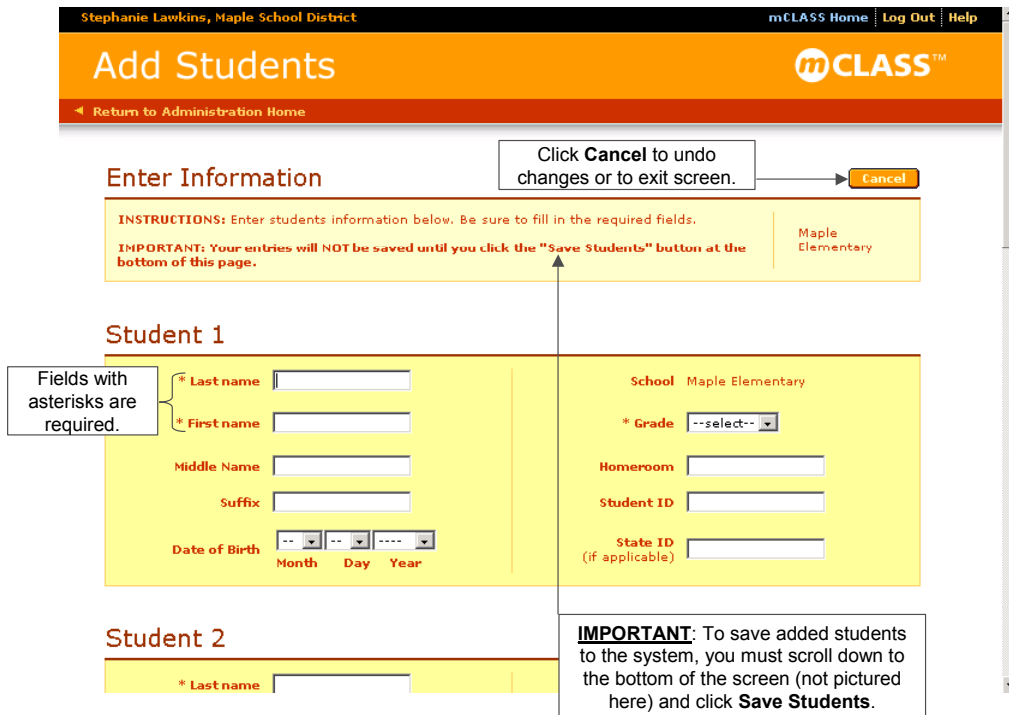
Stephanie Lawkins, Maple School District

mCLASS Home | Log Out | Help

Add Students

mCLASS™

◄ Return to Administration Home

Enter Information

Click **Cancel** to undo changes or to exit screen.

Cancel

INSTRUCTIONS: Enter students information below. Be sure to fill in the required fields.

IMPORTANT: Your entries will NOT be saved until you click the "Save Students" button at the bottom of this page.

Maple Elementary

Student 1

Fields with asterisks are required.

* Last name

* First name

Middle Name

Suffix

Date of Birth
-- -- ----
Month Day Year

School Maple Elementary

* Grade --select--

Homeroom

Student ID

State ID (if applicable)

Student 2

* Last name

**IMPORTANT**: To save added students to the system, you must scroll down to the bottom of the screen (not pictured here) and click **Save Students**.